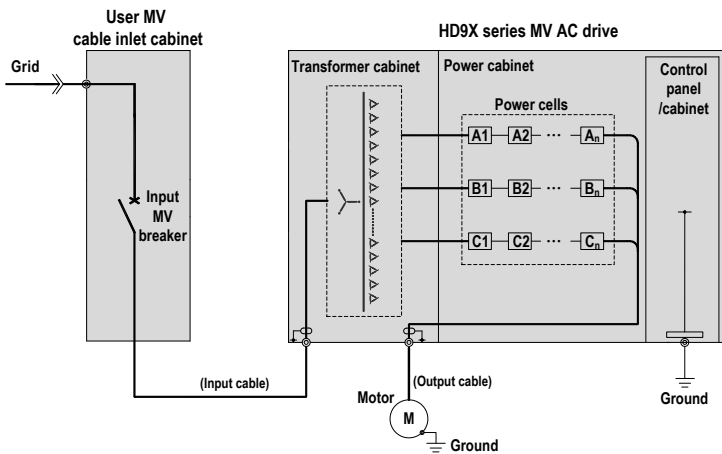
User MV cable inlet cabinet

HD9X series MV AC drive

Grid

Transformer cabinet

Power cabinet

Control panel /cabinet

Power cells

A1 A2 ··· $A_n$

B1 B2 ··· $B_n$

C1 C2 ··· $C_n$

Input MV breaker

(Input cable)

(Output cable)

Motor

M

Ground

Ground